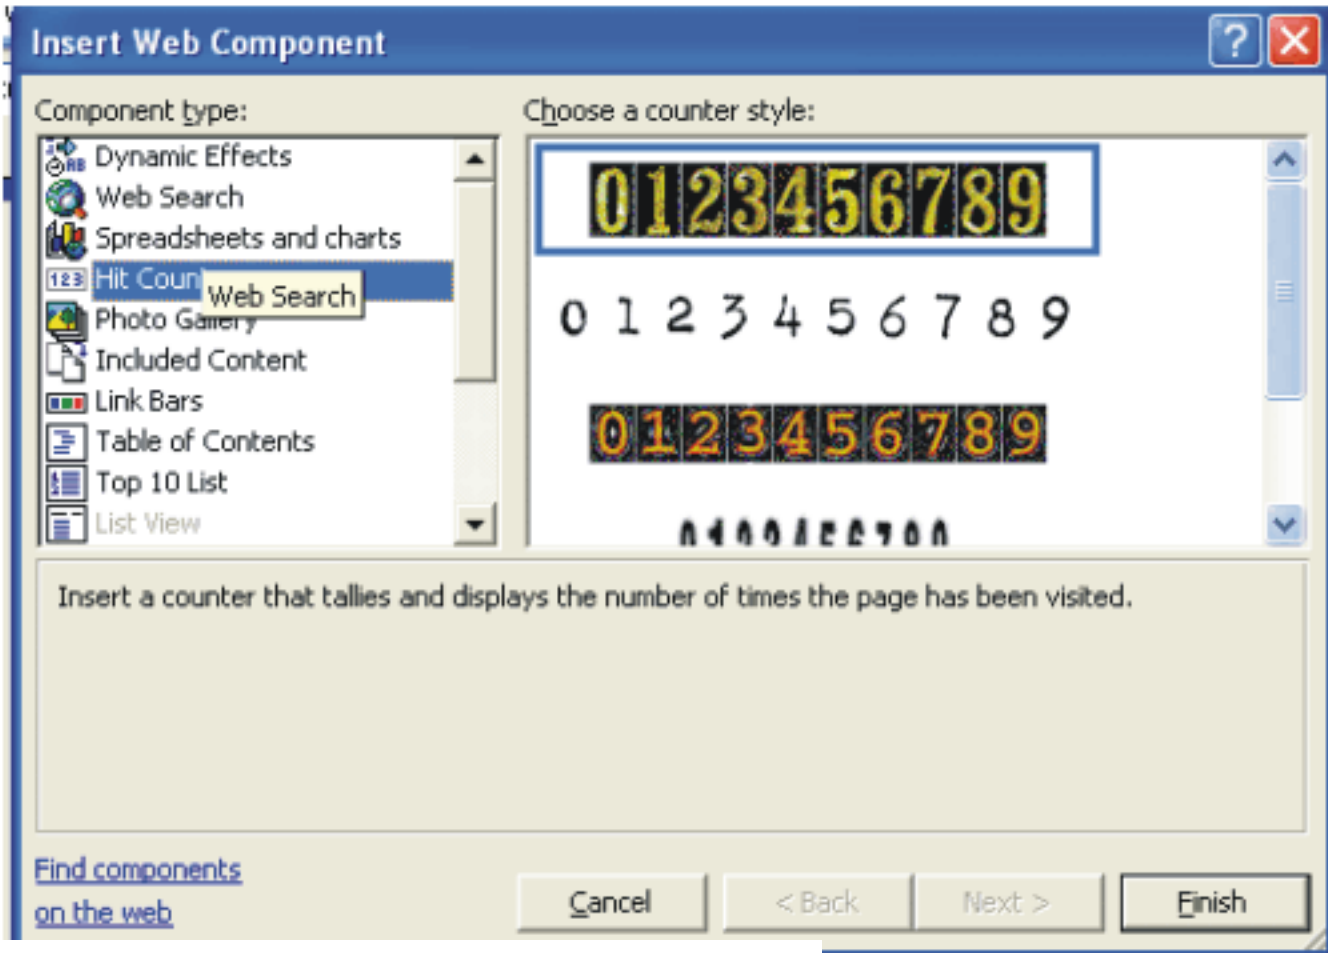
Insert Web Component

Component type:

Dynamic Effects
Web Search
Spreadsheets and charts
Hit Coun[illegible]
Web Search
Photo Ga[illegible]
Included Content
Link Bars
Table of Contents
Top 10 List
List View

Choose a counter style:

0123456789
0 1 2 3 4 5 6 7 8 9
0123456789
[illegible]

Insert a counter that tallies and displays the number of times the page has been visited.

Find components on the web

Cancel
< Back
Next >
Finish